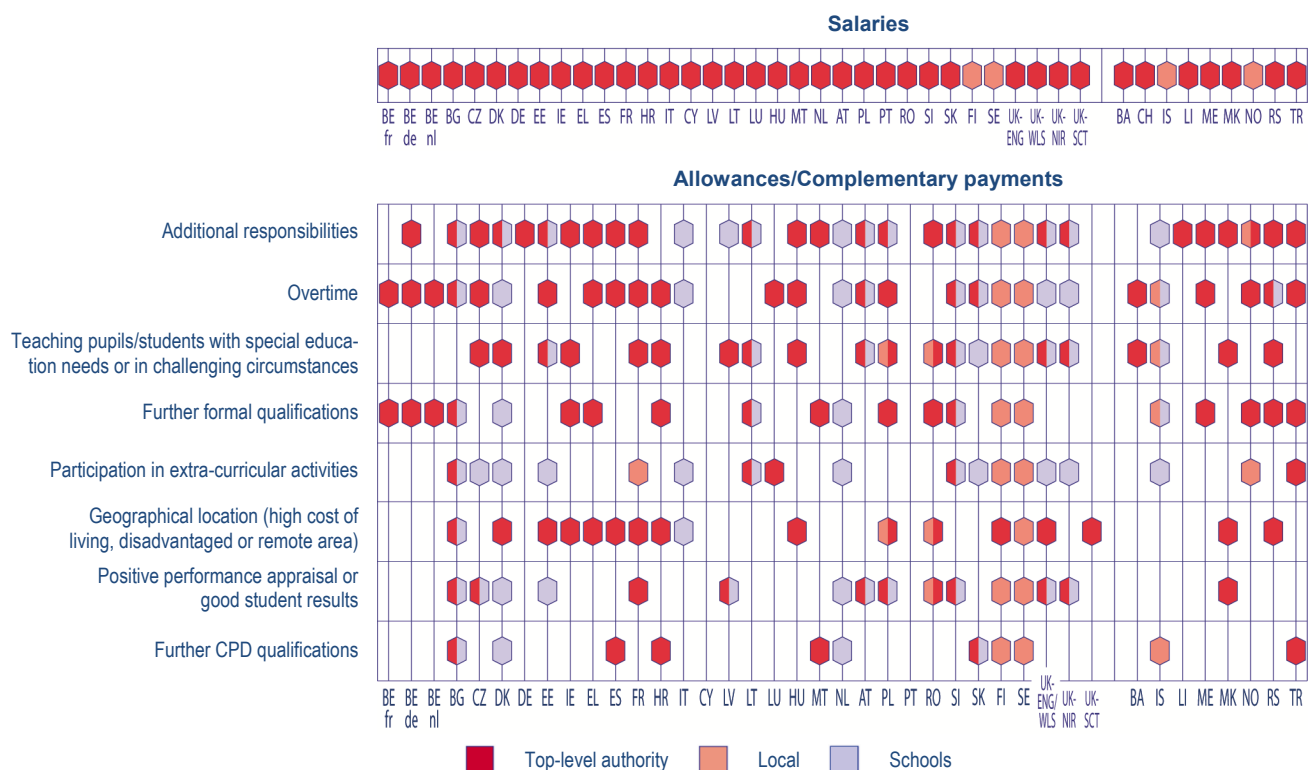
Salaries

BE fr BE de BE nl BG CZ DK DE EE IE EL ES FR HR IT CY LV LT LU HU MT NL AT PL PT RO SI SK FI SE UK-ENG UK-WLS UK-NIR UK-SCT BA CH IS LI ME MK NO RS TR

Allowances/Complementary payments

Additional responsibilities

Overtime

Teaching pupils/students with special education needs or in challenging circumstances

Further formal qualifications

Participation in extra-curricular activities

Geographical location (high cost of living, disadvantaged or remote area)

Positive performance appraisal or good student results

Further CPD qualifications

BE fr BE de BE nl BG CZ DK DE EE IE EL ES FR HR IT CY LV LT LU HU MT NL AT PL PT RO SI SK FI SE UK-ENG/WLS UK-NIR UK-SCT BA IS LI ME MK NO RS TR

Top-level authority Local Schools